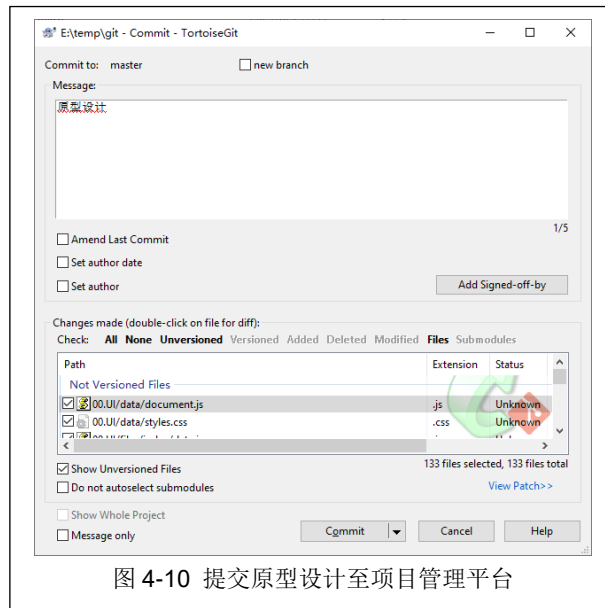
E:\temp\git - Commit - TortoiseGit

Commit to: master
new branch

Message:
原型设计

1/5

Amend Last Commit
Set author date
Set author
Add Signed-off-by

Changes made (double-click on file for diff):
Check: All None Unversioned Versioned Added Deleted Modified Files Submodules

| Path | Extension | Status |
|---|---|---|
| Not Versioned Files | | |
| 00.UI/data/document.js | .js | Unknown |
| 00.UI/data/styles.css | .css | Unknown |
| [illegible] | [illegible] | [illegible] |

Show Unversioned Files
133 files selected, 133 files total
Do not autoselect submodules
View Patch>>

Show Whole Project
Message only
Commit
Cancel
Help

图 4-10 提交原型设计至项目管理平台